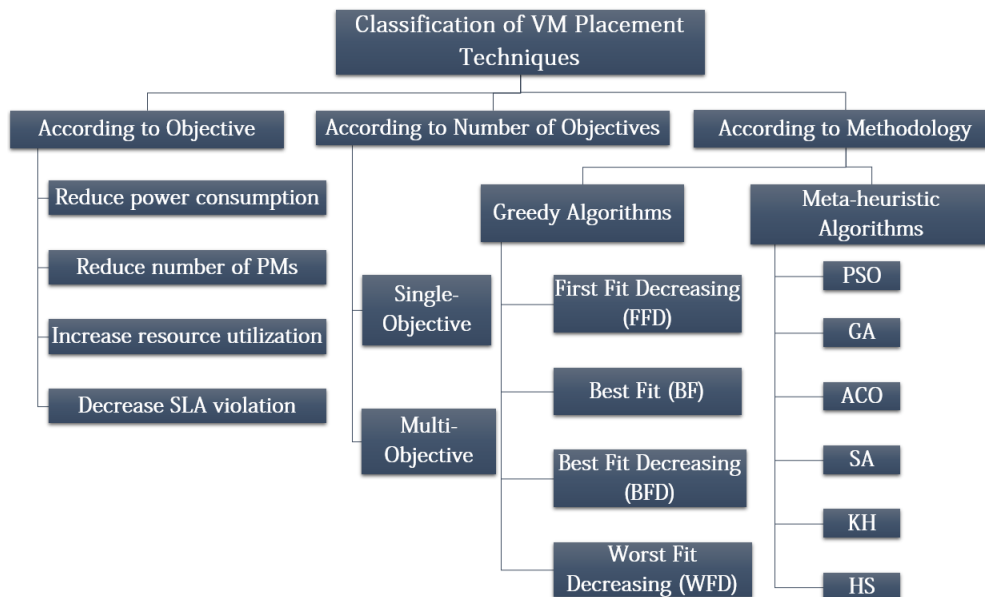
Classification of VM Placement Techniques

According to Objective

Reduce power consumption

Reduce number of PMs

Increase resource utilization

Decrease SLA violation

According to Number of Objectives

Single-Objective

Multi-Objective

According to Methodology

Greedy Algorithms

First Fit Decreasing (FFD)

Best Fit (BF)

Best Fit Decreasing (BFD)

Worst Fit Decreasing (WFD)

Meta-heuristic Algorithms

PSO

GA

ACO

SA

KH

HS